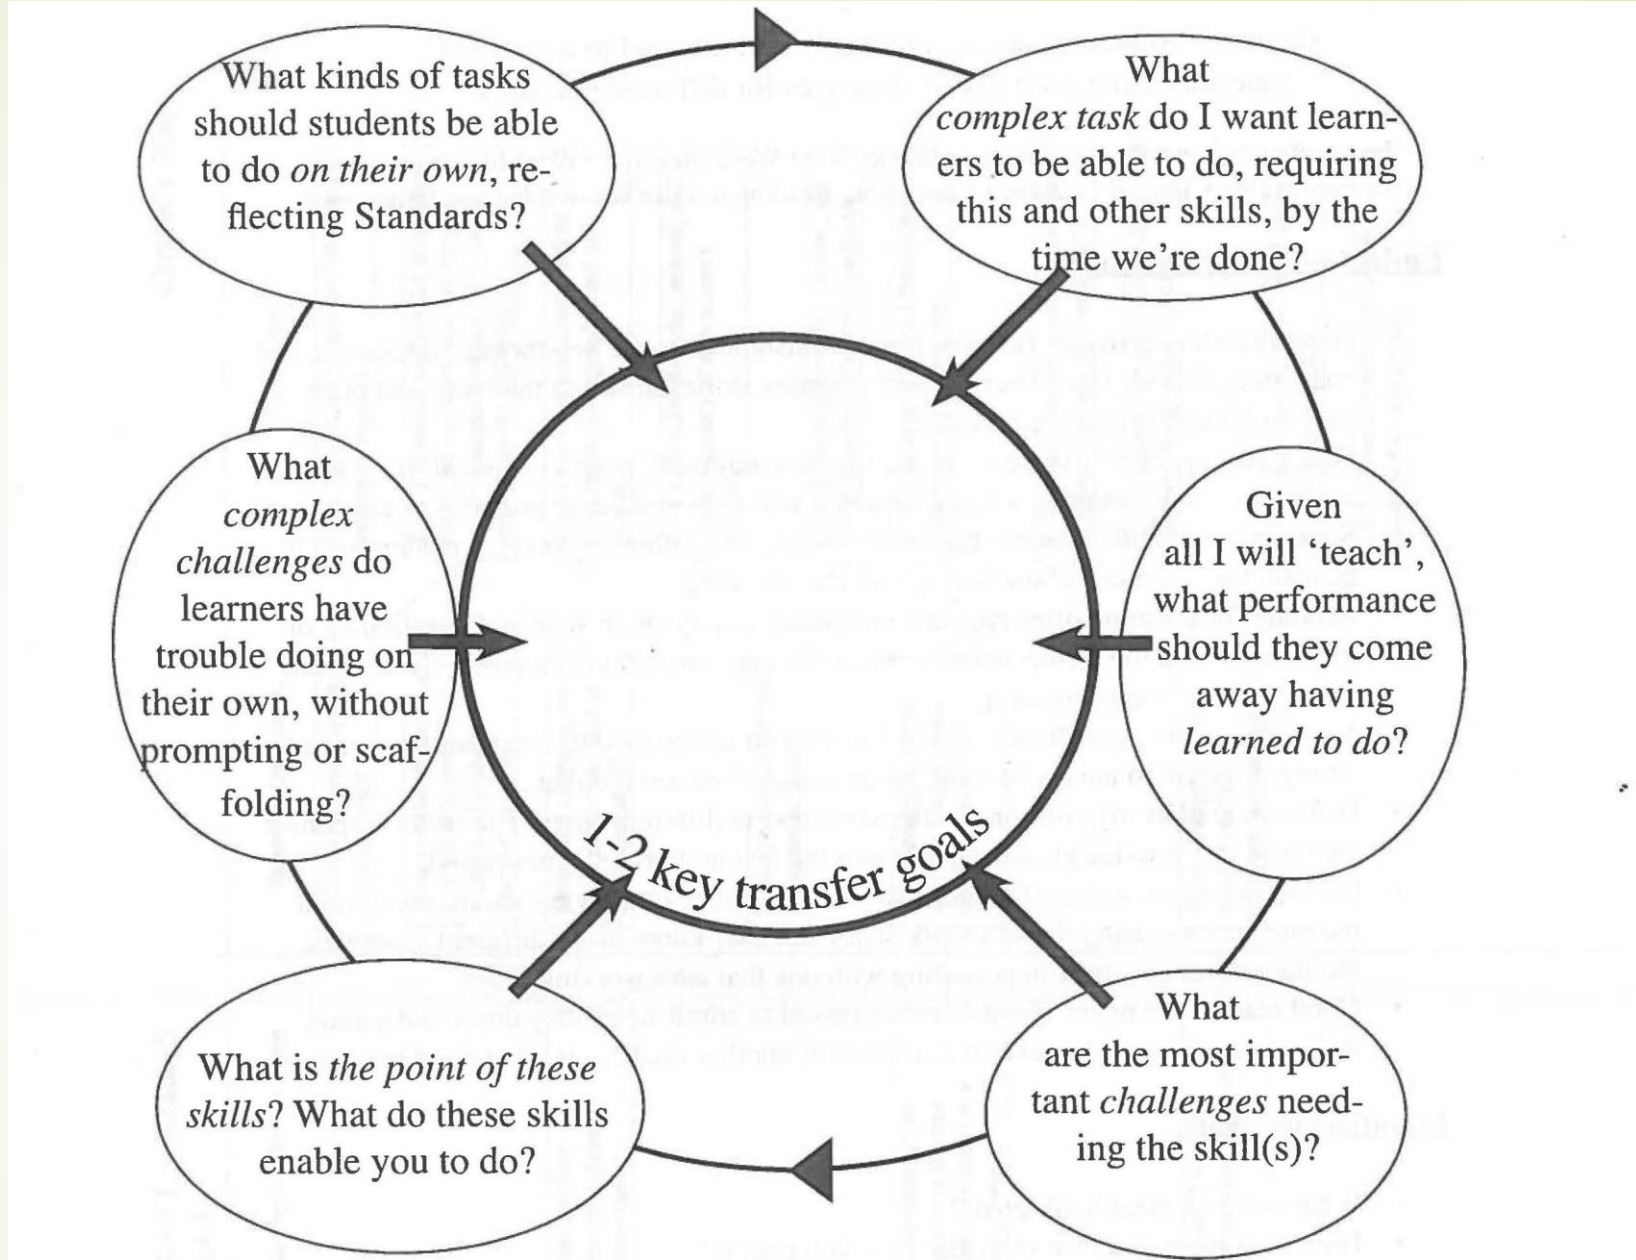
What kinds of tasks should students be able to do *on their own*, reflecting Standards?

What *complex task* do I want learners to be able to do, requiring this and other skills, by the time we're done?

Given all I will 'teach', what performance should they come away having *learned to do*?

What are the most important *challenges* needing the skill(s)?

What is *the point of these skills*? What do these skills enable you to do?

What *complex challenges* do learners have trouble doing on their own, without prompting or scaffolding?

1-2 key transfer goals